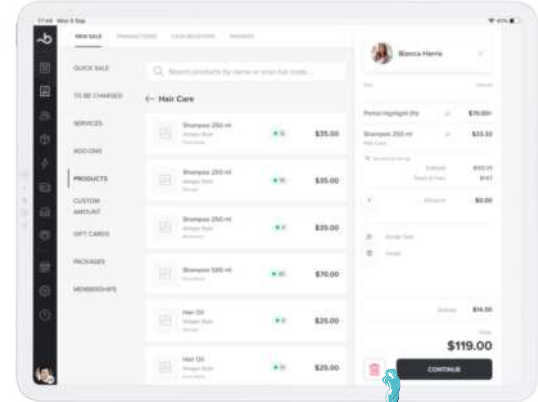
NEW SALE

QUICK SALE
TO BE CHARGED
SERVICES
ADD-ONS
PRODUCTS
CUSTOM AMOUNT
GIFT CARDS
PACKAGES
MEMBERSHIPS

Q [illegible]

← Hair Care

Shampoo 250 ml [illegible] $35.00
Shampoo 250 ml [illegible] $35.00
Shampoo 250 ml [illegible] $35.00
Shampoo 500 ml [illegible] $70.00
Hair Oil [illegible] $25.00
Hair Oil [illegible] $25.00

Bianca Harris

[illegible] $70.00
Shampoo 250 ml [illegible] $35.00
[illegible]
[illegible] $0.00

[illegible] $14.00
$119.00
CONTINUE